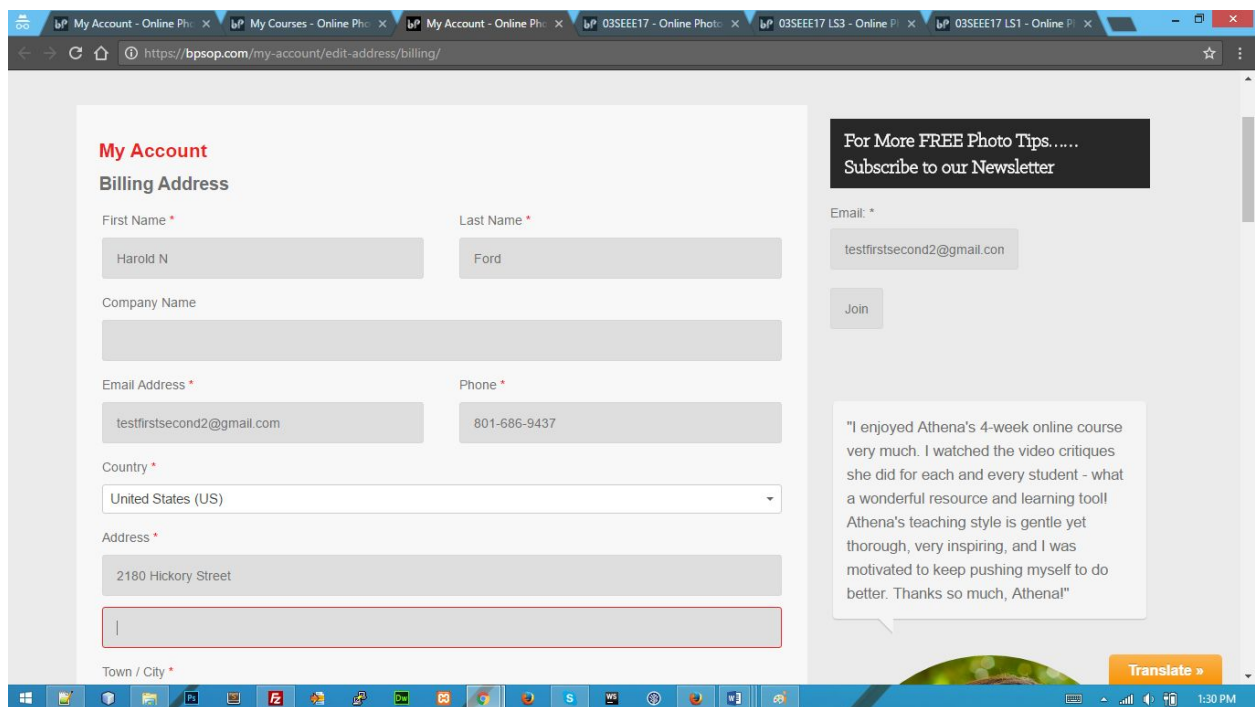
My Account - Online Pho × My Courses - Online Pho × My Account - Online Pho × 03SEEE17 - Online Photo × 03SEEE17 LS3 - Online Pl × 03SEEE17 LS1 - Online Pl ×

https://bpsop.com/my-account/edit-address/billing/

My Account
Billing Address

First Name *
Harold N

Last Name *
Ford

Company Name

Email Address *
testfirstsecond2@gmail.com

Phone *
801-686-9437

Country *
United States (US)

Address *
2180 Hickory Street

Town / City *

For More FREE Photo Tips...... Subscribe to our Newsletter

Email: *
testfirstsecond2@gmail.con

Join

"I enjoyed Athena's 4-week online course very much. I watched the video critiques she did for each and every student - what a wonderful resource and learning tool! Athena's teaching style is gentle yet thorough, very inspiring, and I was motivated to keep pushing myself to do better. Thanks so much, Athena!"

Translate »

1:30 PM